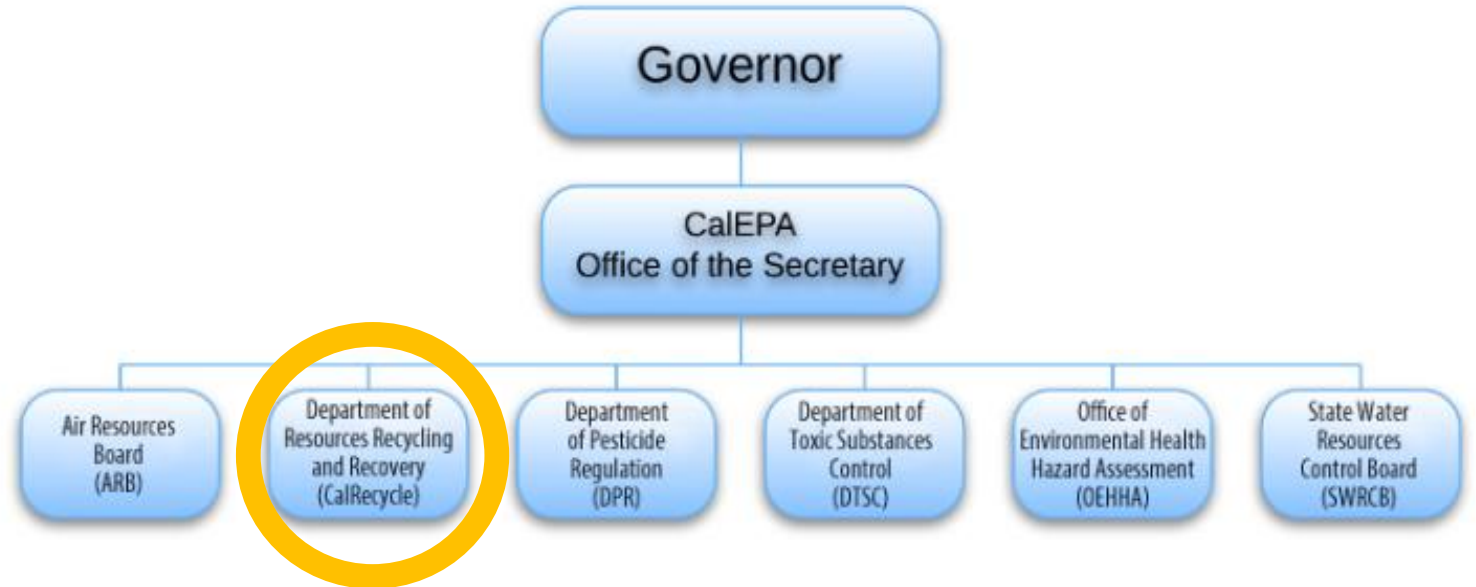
Governor

CalEPA
Office of the Secretary

Air Resources Board (ARB)

Department of Resources Recycling and Recovery (CalRecycle)

Department of Pesticide Regulation (DPR)

Department of Toxic Substances Control (DTSC)

Office of Environmental Health Hazard Assessment (OEHHA)

State Water Resources Control Board (SWRCB)